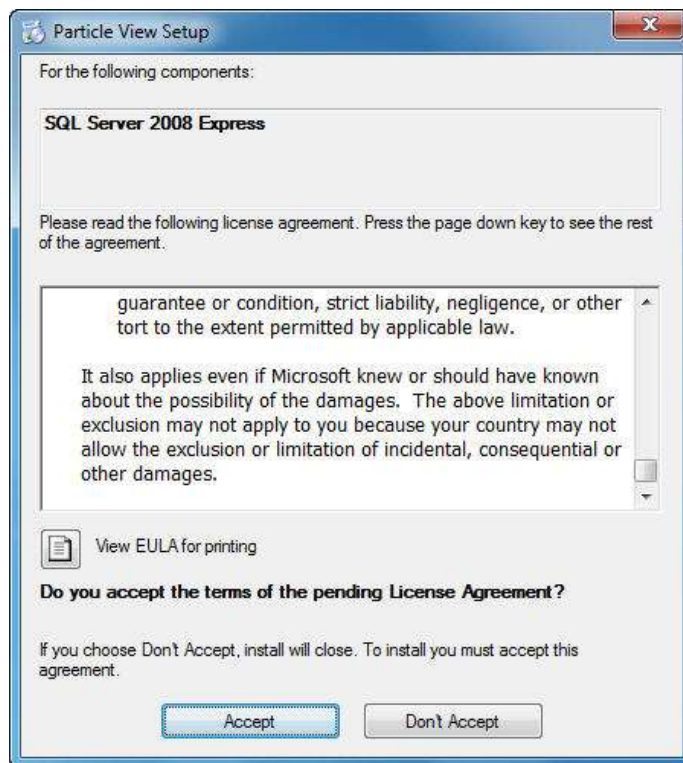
Particle View Setup

For the following components:

SQL Server 2008 Express

Please read the following license agreement. Press the page down key to see the rest of the agreement.

guarantee or condition, strict liability, negligence, or other tort to the extent permitted by applicable law.

It also applies even if Microsoft knew or should have known about the possibility of the damages. The above limitation or exclusion may not apply to you because your country may not allow the exclusion or limitation of incidental, consequential or other damages.

View EULA for printing

Do you accept the terms of the pending License Agreement?

If you choose Don't Accept, install will close. To install you must accept this agreement.

Accept

Don't Accept